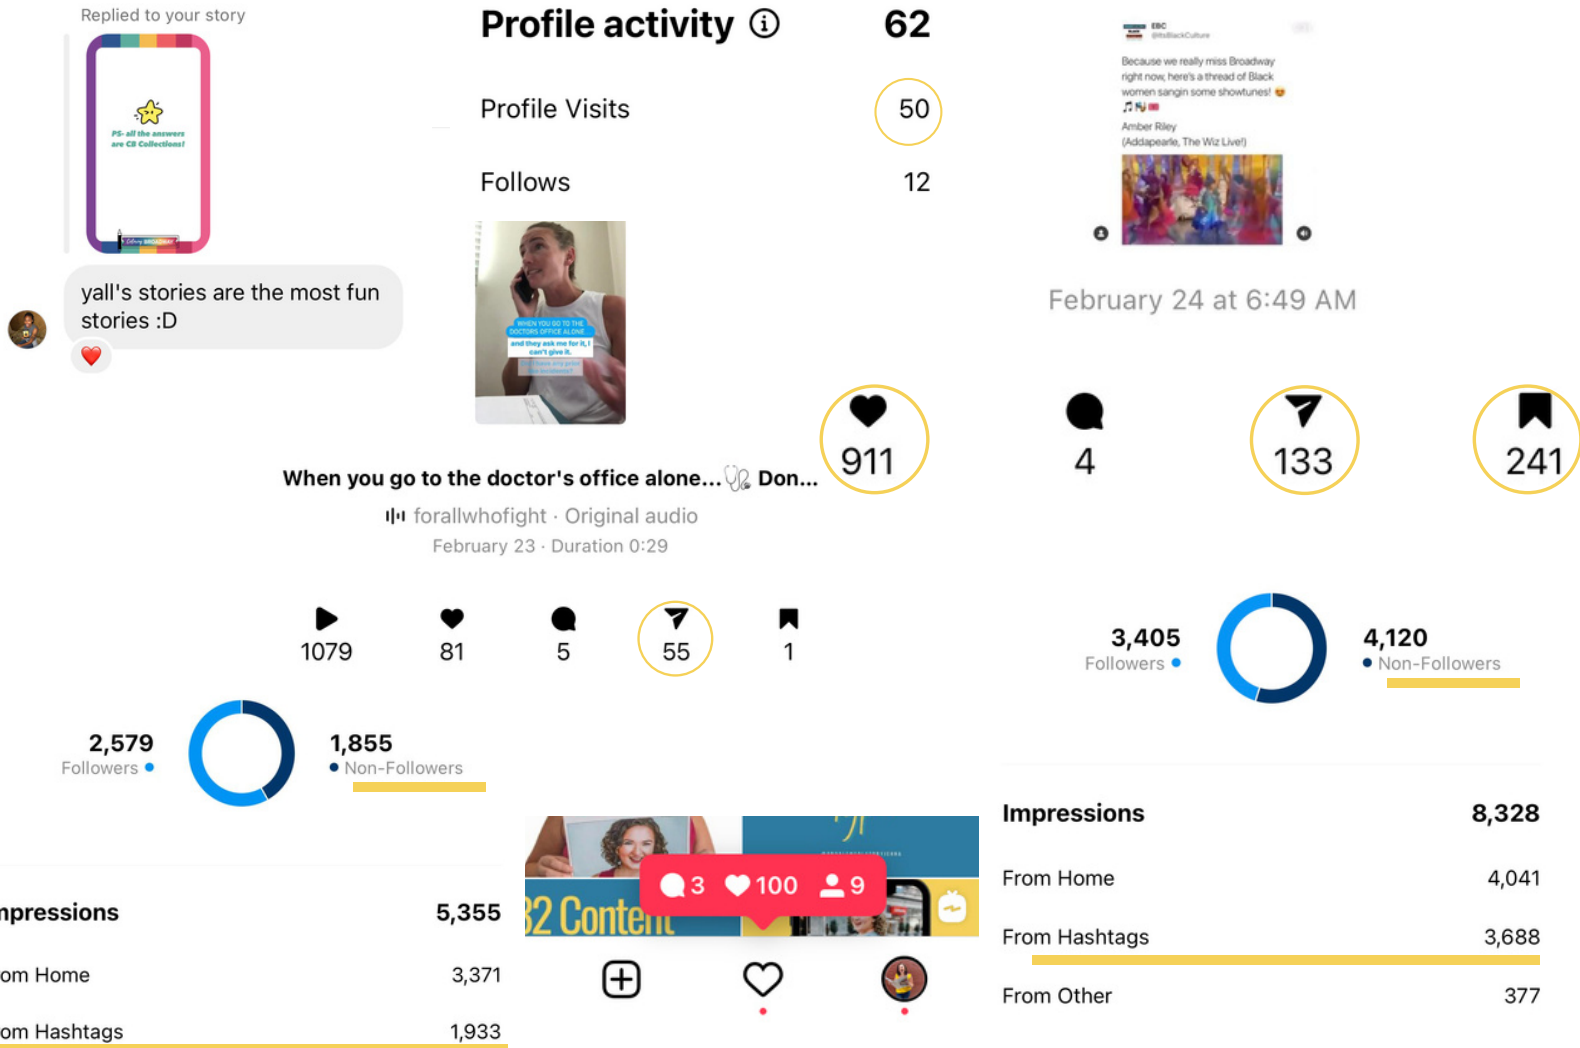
Replied to your story

PS- all the answers are CB Collections!

yall's stories are the most fun stories :D

Profile activity ⓘ 62

Profile Visits 50

Follows 12

WHEN YOU GO TO THE DOCTORS OFFICE ALONE
and they ask me for it, I can't give it.

911

When you go to the doctor's office alone... Don...

forallwhofight · Original audio

February 23 · Duration 0:29

1079 81 5 55 1

2,579
Followers

1,855
Non-Followers

npressions 5,355

om Home 3,371

om Hashtags 1,933

2 Conten

3 100 9

Because we really miss Broadway right now, here's a thread of Black women sangin some showtunes!

Amber Riley
(Addapearle, The Wiz Live!)

February 24 at 6:49 AM

4 133 241

3,405
Followers

4,120
Non-Followers

Impressions 8,328

From Home 4,041

From Hashtags 3,688

From Other 377